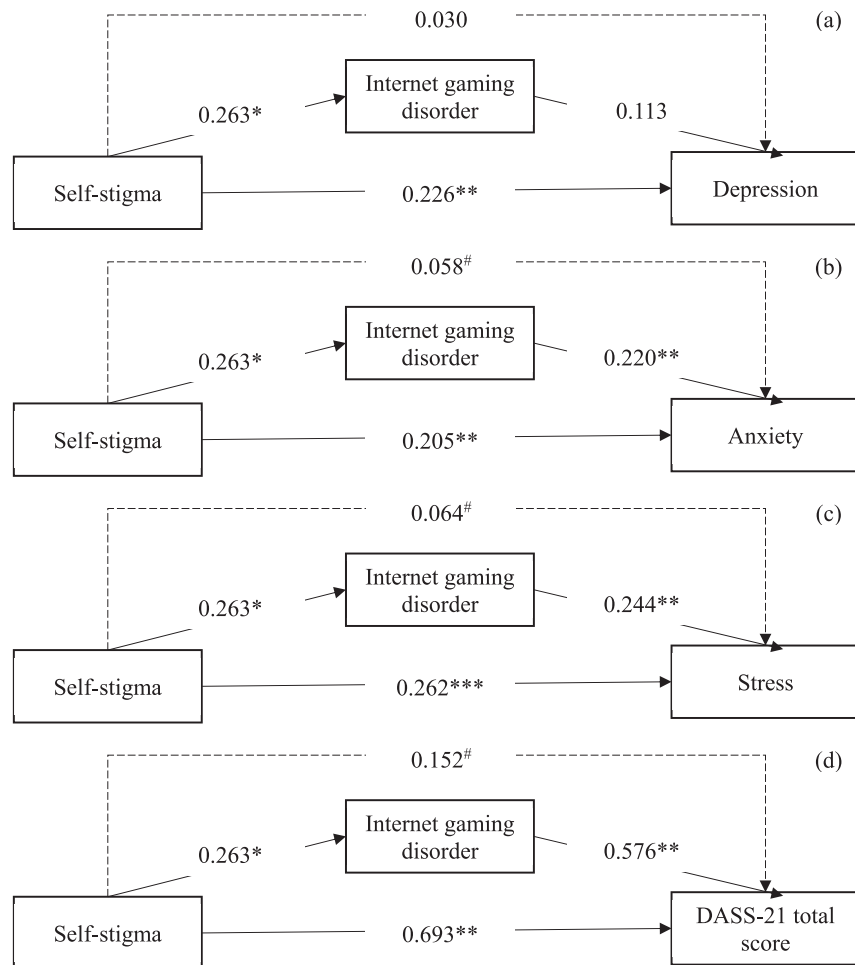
0.030

(a)

Internet gaming disorder

0.263*

0.113

Self-stigma

0.226**

Depression

$0.058^{\#}$

(b)

Internet gaming disorder

0.263*

0.220**

Self-stigma

0.205**

Anxiety

$0.064^{\#}$

(c)

Internet gaming disorder

0.263*

0.244**

Self-stigma

0.262***

Stress

$0.152^{\#}$

(d)

Internet gaming disorder

0.263*

0.576**

Self-stigma

0.693**

DASS-21 total score